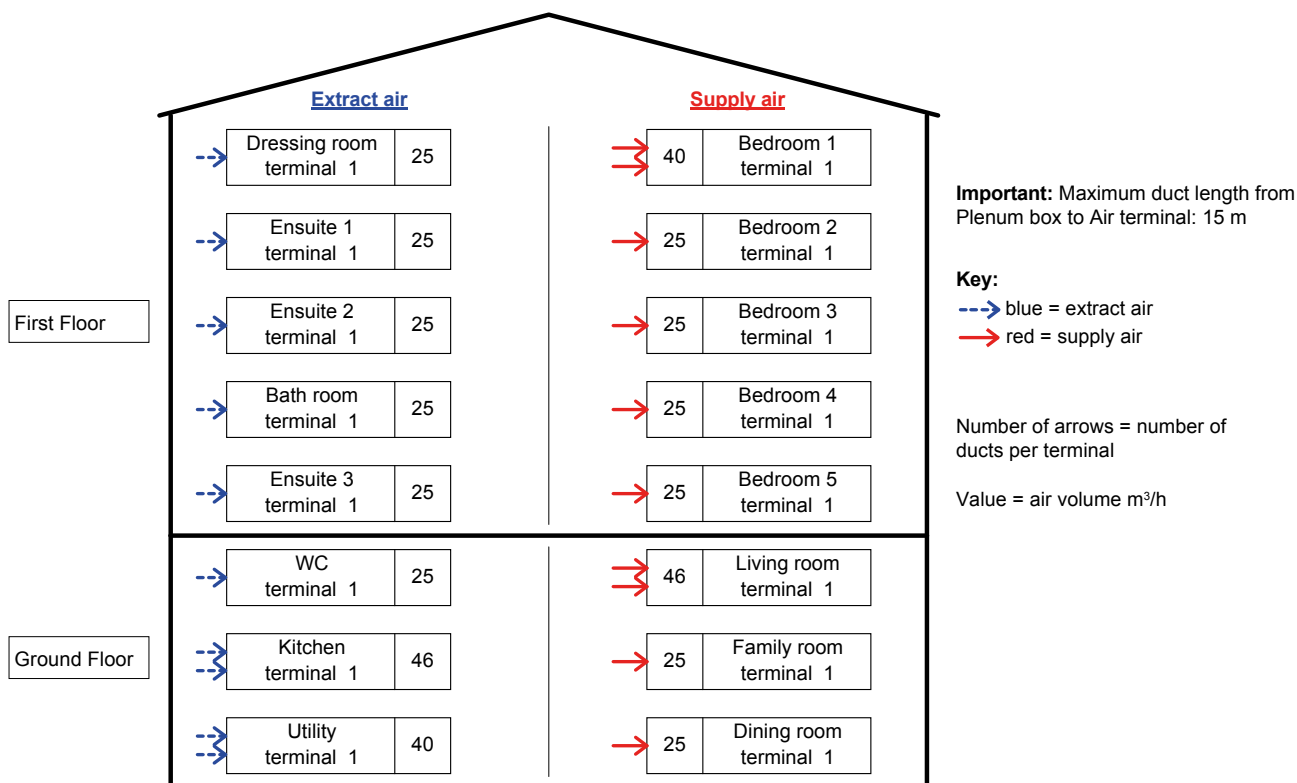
Extract air

Supply air

First Floor

Dressing room terminal 1 | 25

Ensuite 1 terminal 1 | 25

Ensuite 2 terminal 1 | 25

Bath room terminal 1 | 25

Ensuite 3 terminal 1 | 25

40 | Bedroom 1 terminal 1

25 | Bedroom 2 terminal 1

25 | Bedroom 3 terminal 1

25 | Bedroom 4 terminal 1

25 | Bedroom 5 terminal 1

Ground Floor

WC terminal 1 | 25

Kitchen terminal 1 | 46

Utility terminal 1 | 40

46 | Living room terminal 1

25 | Family room terminal 1

25 | Dining room terminal 1

**Important:** Maximum duct length from Plenum box to Air terminal: 15 m

**Key:**
blue = extract air
red = supply air

Number of arrows = number of ducts per terminal

Value = air volume m³/h